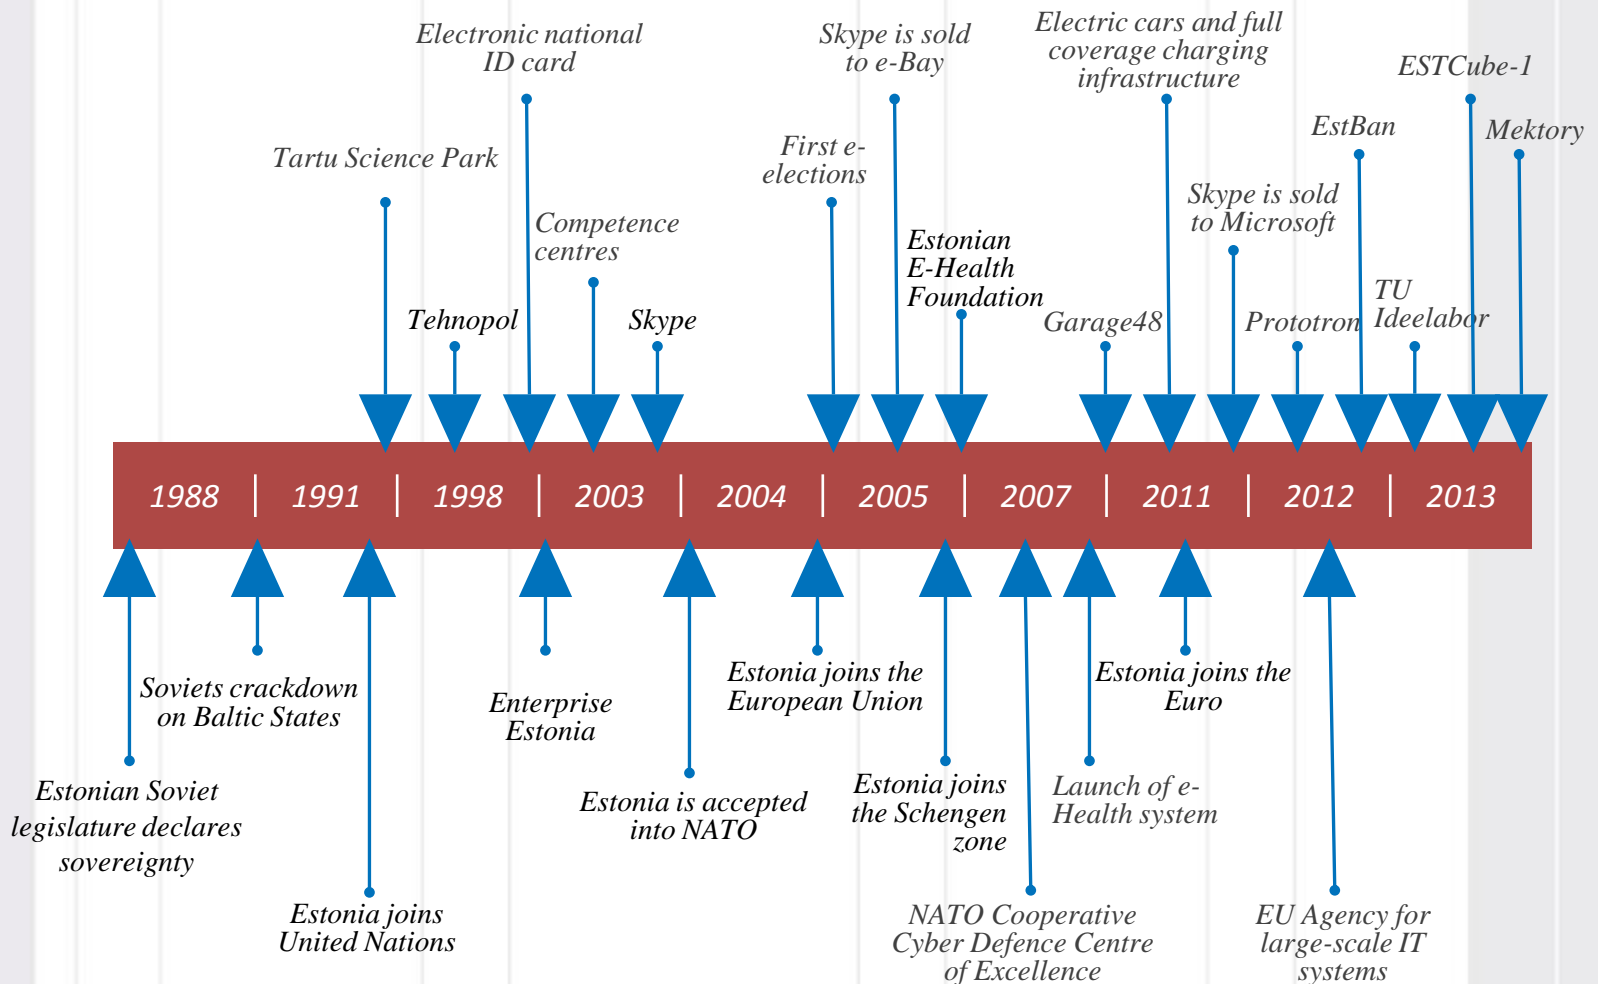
Electronic national ID card

Skype is sold to e-Bay

Electric cars and full coverage charging infrastructure

ESTCube-1

EstBan

Mektory

Tartu Science Park

First e-elections

Skype is sold to Microsoft

Competence centres

Estonian E-Health Foundation

TU Ideelabor

Tehnopol

Skype

Garage48

Prototron

1988 | 1991 | 1998 | 2003 | 2004 | 2005 | 2007 | 2011 | 2012 | 2013

Soviets crackdown on Baltic States

Enterprise Estonia

Estonia joins the European Union

Estonia joins the Euro

Estonian Soviet legislature declares sovereignty

Estonia is accepted into NATO

Estonia joins the Schengen zone

Launch of e-Health system

Estonia joins United Nations

NATO Cooperative Cyber Defence Centre of Excellence

EU Agency for large-scale IT systems